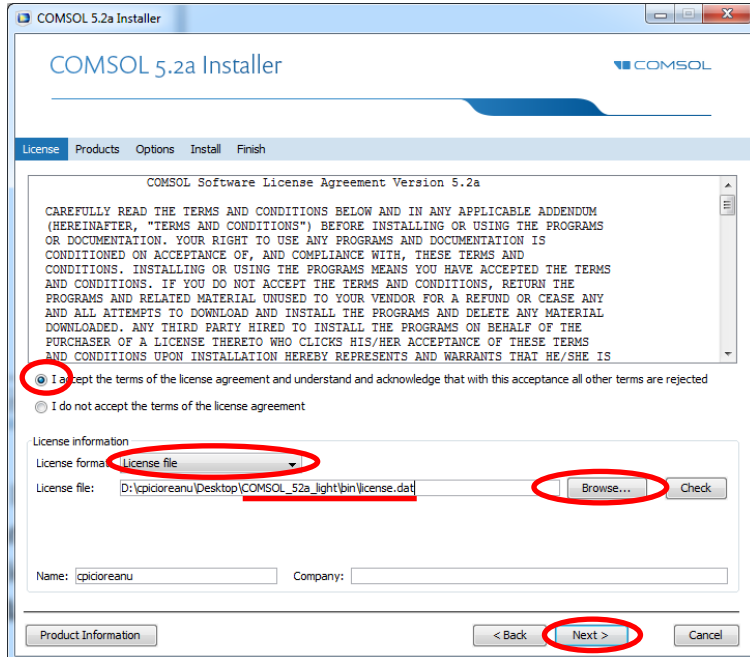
COMSOL 5.2a Installer

COMSOL 5.2a Installer

COMSOL

License Products Options Install Finish

COMSOL Software License Agreement Version 5.2a

CAREFULLY READ THE TERMS AND CONDITIONS BELOW AND IN ANY APPLICABLE ADDENDUM (HEREINAFTER, "TERMS AND CONDITIONS") BEFORE INSTALLING OR USING THE PROGRAMS OR DOCUMENTATION. YOUR RIGHT TO USE ANY PROGRAMS AND DOCUMENTATION IS CONDITIONED ON ACCEPTANCE OF, AND COMPLIANCE WITH, THESE TERMS AND CONDITIONS. INSTALLING OR USING THE PROGRAMS MEANS YOU HAVE ACCEPTED THE TERMS AND CONDITIONS. IF YOU DO NOT ACCEPT THE TERMS AND CONDITIONS, RETURN THE PROGRAMS AND RELATED MATERIAL UNUSED TO YOUR VENDOR FOR A REFUND OR CEASE ANY AND ALL ATTEMPTS TO DOWNLOAD AND INSTALL THE PROGRAMS AND DELETE ANY MATERIAL DOWNLOADED. ANY THIRD PARTY HIRED TO INSTALL THE PROGRAMS ON BEHALF OF THE PURCHASER OF A LICENSE THERETO WHO CLICKS HIS/HER ACCEPTANCE OF THESE TERMS AND CONDITIONS UPON INSTALLATION HEREBY REPRESENTS AND WARRANTS THAT HE/SHE IS

I accept the terms of the license agreement and understand and acknowledge that with this acceptance all other terms are rejected

I do not accept the terms of the license agreement

License information

License format: License file

License file: D:\cpicioreanu\Desktop\COMSOL_52a_light\bin\license.dat Browse... Check

Name: cpicioreanu Company:

Product Information < Back Next > Cancel